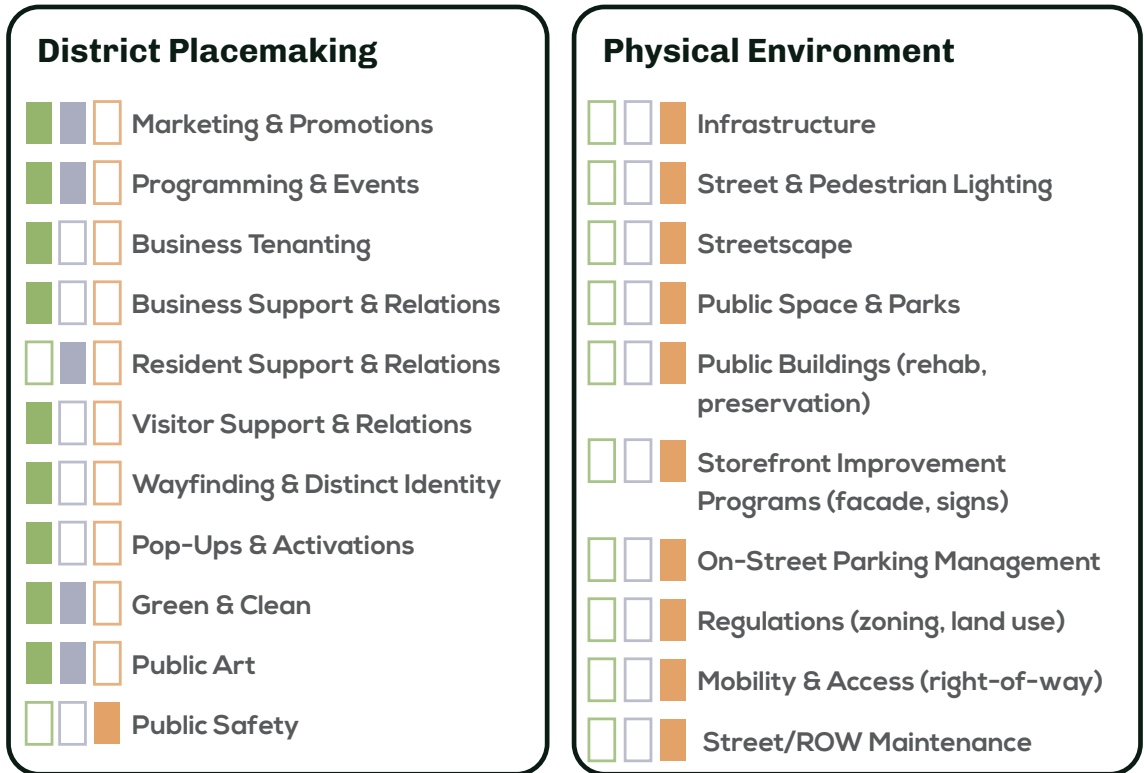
District Placemaking

Marketing & Promotions
Programming & Events
Business Tenanting
Business Support & Relations
Resident Support & Relations
Visitor Support & Relations
Wayfinding & Distinct Identity
Pop-Ups & Activations
Green & Clean
Public Art
Public Safety

Physical Environment

Infrastructure
Street & Pedestrian Lighting
Streetscape
Public Space & Parks
Public Buildings (rehab, preservation)
Storefront Improvement Programs (facade, signs)
On-Street Parking Management
Regulations (zoning, land use)
Mobility & Access (right-of-way)
Street/ROW Maintenance